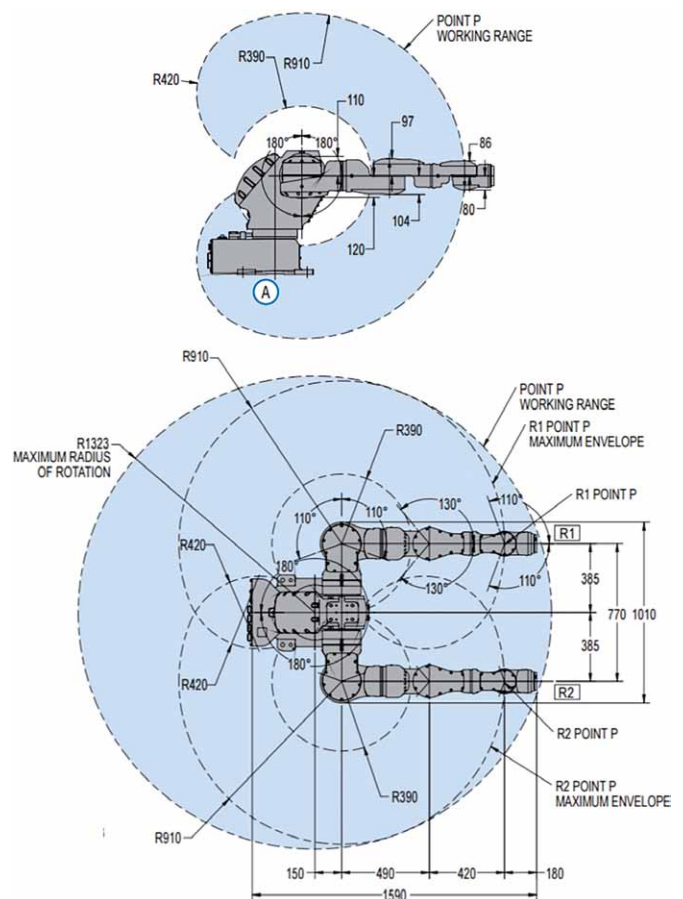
POINT P
WORKING RANGE
R910
R390
R420
110
180°
180°
97
86
80
104
120
A

R910
POINT P
WORKING RANGE
R390
R1 POINT P
MAXIMUM ENVELOPE
R1323
MAXIMUM RADIUS
OF ROTATION
110°
130°
110°
R1 POINT P
R1
R420
180°
110°
130°
385
770
1010
385
180°
R420
R2
R2 POINT P
R390
R2 POINT P
MAXIMUM ENVELOPE
R910
150
490
420
180
1590